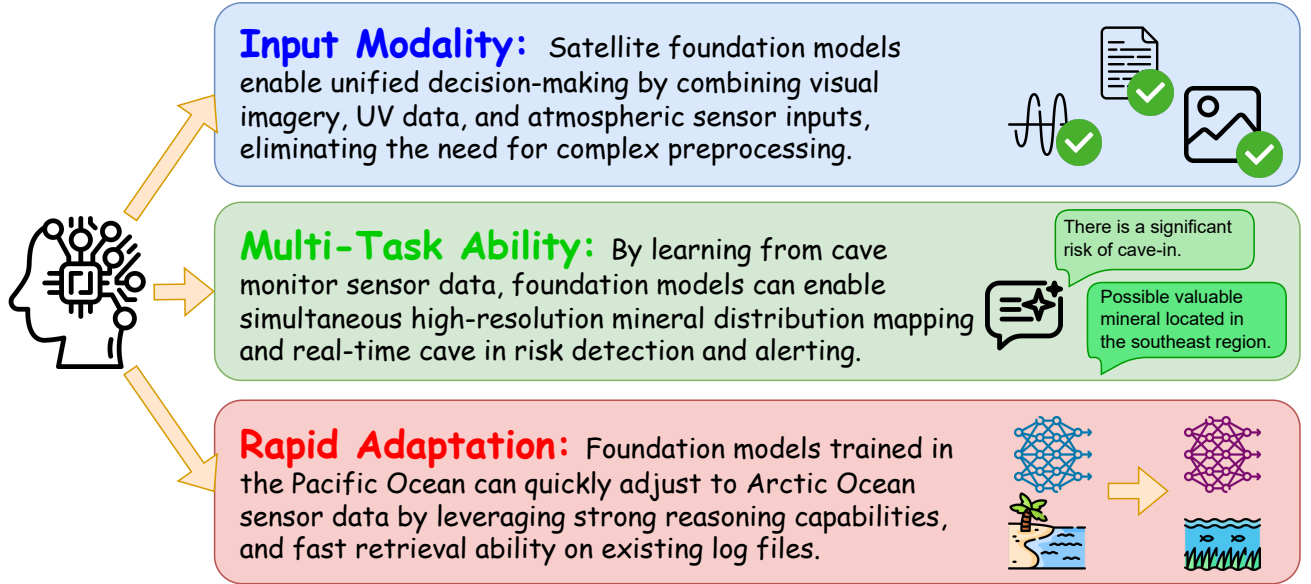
**Input Modality:** Satellite foundation models enable unified decision-making by combining visual imagery, UV data, and atmospheric sensor inputs, eliminating the need for complex preprocessing.

**Multi-Task Ability:** By learning from cave monitor sensor data, foundation models can enable simultaneous high-resolution mineral distribution mapping and real-time cave in risk detection and alerting.

There is a significant risk of cave-in.

Possible valuable mineral located in the southeast region.

**Rapid Adaptation:** Foundation models trained in the Pacific Ocean can quickly adjust to Arctic Ocean sensor data by leveraging strong reasoning capabilities, and fast retrieval ability on existing log files.